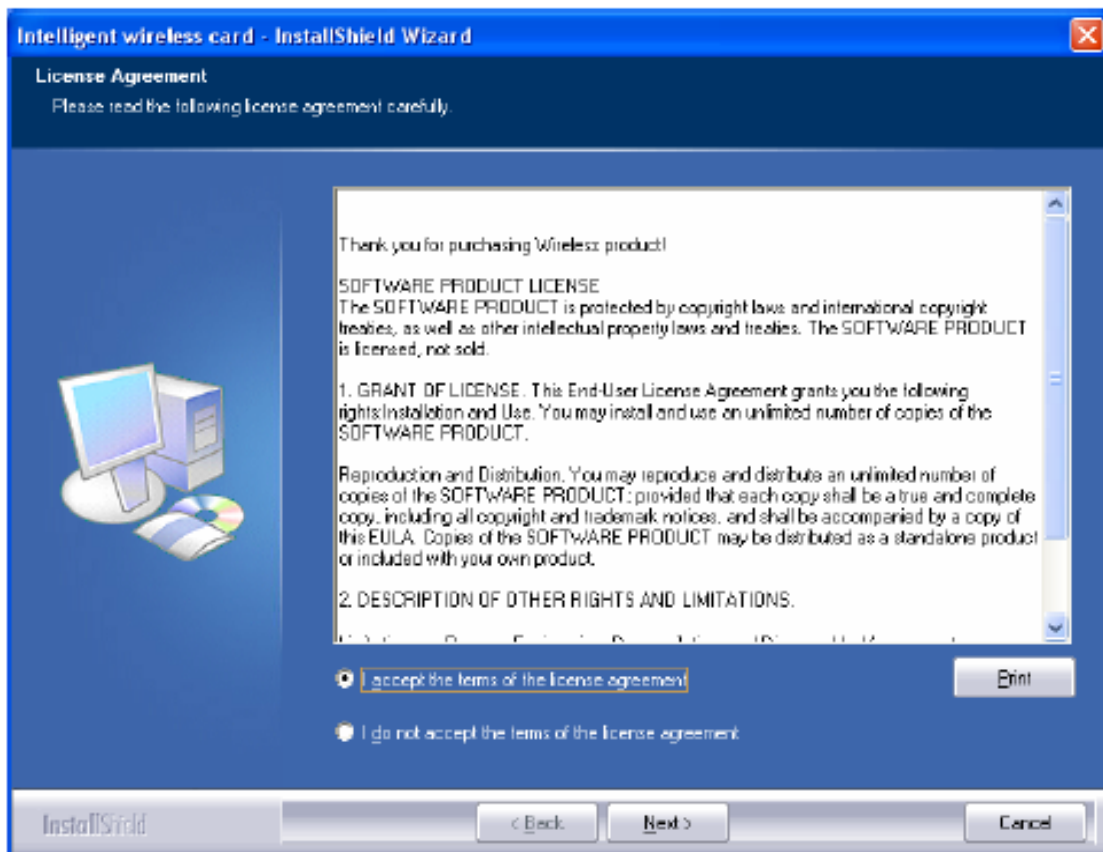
Intelligent wireless card - InstallShield Wizard

License Agreement

Please read the following license agreement carefully.

Thank you for purchasing Wireless product!

SOFTWARE PRODUCT LICENSE
The SOFTWARE PRODUCT is protected by copyright laws and international copyright treaties, as well as other intellectual property laws and treaties. The SOFTWARE PRODUCT is licensed, not sold.

1. GRANT OF LICENSE. This End-User License Agreement grants you the following rights:Installation and Use. You may install and use an unlimited number of copies of the SOFTWARE PRODUCT.

Reproduction and Distribution. You may reproduce and distribute an unlimited number of copies of the SOFTWARE PRODUCT; provided that each copy shall be a true and complete copy, including all copyright and trademark notices, and shall be accompanied by a copy of this EULA. Copies of the SOFTWARE PRODUCT may be distributed as a standalone product or included with your own product.

2. DESCRIPTION OF OTHER RIGHTS AND LIMITATIONS.

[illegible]

I accept the terms of the license agreement

Print

I do not accept the terms of the license agreement

InstallShield

< Back

Next >

Cancel